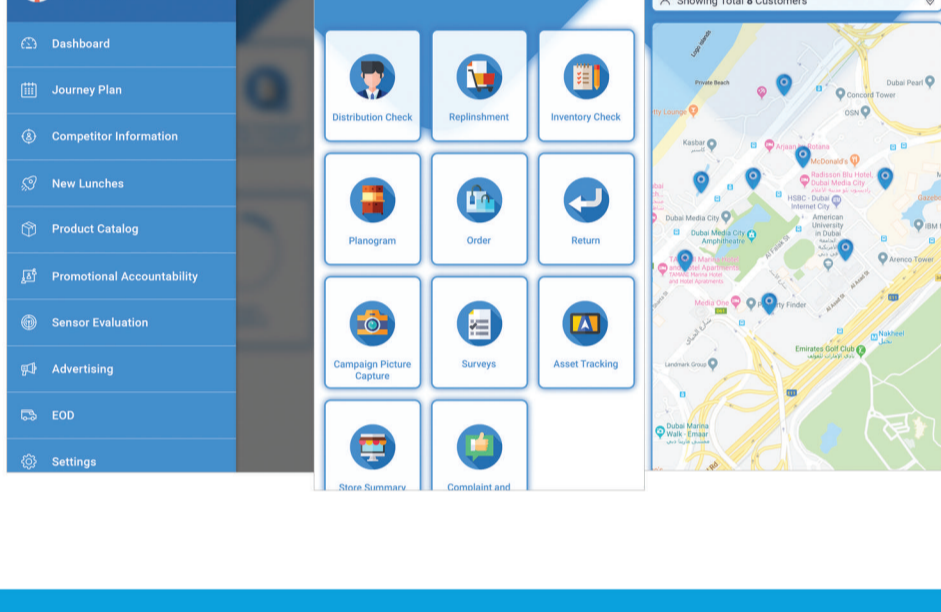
Dashboard

Journey Plan

Competitor Information

New Lunches

Product Catalog

Promotional Accountability

Sensor Evaluation

Advertising

EOD

Settings

Distribution Check

Replinshment

Inventory Check

Planogram

Order

Return

Campaign Picture Capture

Surveys

Asset Tracking

Store Summary

Complaint and

Showing Total 8 Customers

Private Beach

Dubai Pearl

Concord Tower

OSN

Kasbar

Arjaan by Rotana

McDonald's

Radisson Blu Hotel, Dubai Media City

HSBC - Dubai Internet City

Dubai Media City

Dubai Media City Amphitheatre

American University in Dubai

IBM

Arenco Tower

Media One

Finder

Emirates Golf Club

Nakheel

Landmark Group

Dubai Marina Walk - Emaar